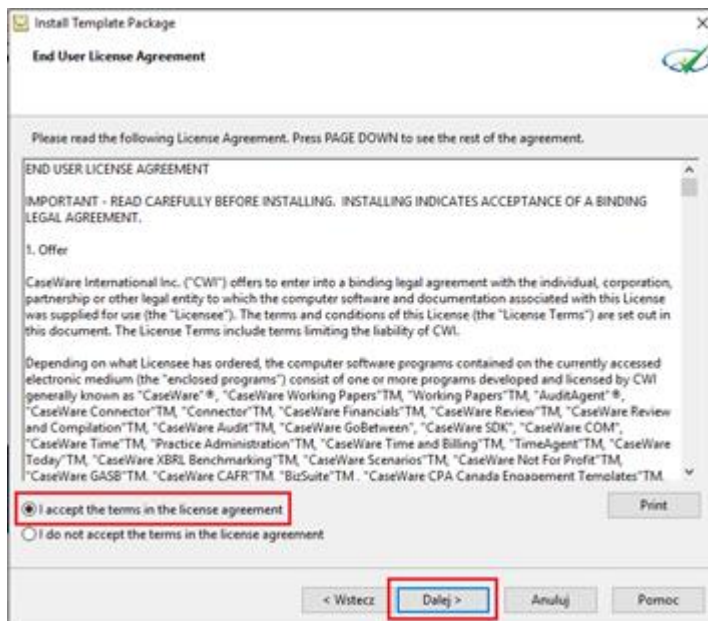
Install Template Package

End User License Agreement

Please read the following License Agreement. Press PAGE DOWN to see the rest of the agreement.

END USER LICENSE AGREEMENT

IMPORTANT - READ CAREFULLY BEFORE INSTALLING. INSTALLING INDICATES ACCEPTANCE OF A BINDING LEGAL AGREEMENT.

1. Offer

CaseWare International Inc. ("CWI") offers to enter into a binding legal agreement with the individual, corporation, partnership or other legal entity to which the computer software and documentation associated with this License was supplied for use (the "Licensee"). The terms and conditions of this License (the "License Terms") are set out in this document. The License Terms include terms limiting the liability of CWI.

Depending on what Licensee has ordered, the computer software programs contained on the currently accessed electronic medium (the "enclosed programs") consist of one or more programs developed and licensed by CWI generally known as "CaseWare"®, "CaseWare Working Papers"TM, "Working Papers"TM, "AuditAgent"®, "CaseWare Connector"TM, "Connector"TM, "CaseWare Financials"TM, "CaseWare Review"TM, "CaseWare Review and Compilation"TM, "CaseWare Audit"TM, "CaseWare GoBetween", "CaseWare SDK", "CaseWare COM", "CaseWare Time"TM, "Practice Administration"TM, "CaseWare Time and Billing"TM, "TimeAgent"TM, "CaseWare Today"TM, "CaseWare XBRL Benchmarking"TM, "CaseWare Scenarios"TM, "CaseWare Not For Profit"TM, "CaseWare GASB"TM, "CaseWare CAFR"TM, "BizSuite"TM, "CaseWare CPA Canada Engagement Templates"TM,

I accept the terms in the license agreement

I do not accept the terms in the license agreement

Print

< Wstecz

Dalej >

Anuluj

Pomoc